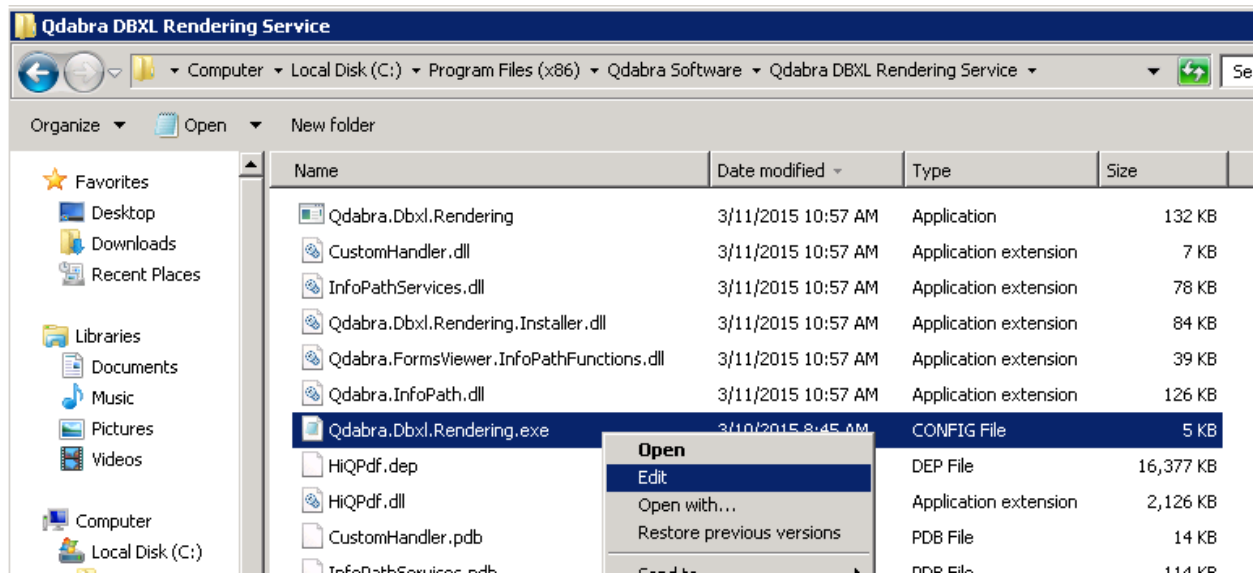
Qdabra DBXL Rendering Service

Computer ▸ Local Disk (C:) ▸ Program Files (x86) ▸ Qdabra Software ▸ Qdabra DBXL Rendering Service ▸

Se

Organize ▾ Open ▾ New folder

Favorites
Desktop
Downloads
Recent Places

Libraries
Documents
Music
Pictures
Videos

Computer
Local Disk (C:)

| Name | Date modified | Type | Size |
|---|---|---|---|
| Qdabra.Dbxl.Rendering | 3/11/2015 10:57 AM | Application | 132 KB |
| CustomHandler.dll | 3/11/2015 10:57 AM | Application extension | 7 KB |
| InfoPathServices.dll | 3/11/2015 10:57 AM | Application extension | 78 KB |
| Qdabra.Dbxl.Rendering.Installer.dll | 3/11/2015 10:57 AM | Application extension | 84 KB |
| Qdabra.FormsViewer.InfoPathFunctions.dll | 3/11/2015 10:57 AM | Application extension | 39 KB |
| Qdabra.InfoPath.dll | 3/11/2015 10:57 AM | Application extension | 126 KB |
| Qdabra.Dbxl.Rendering.exe | 3/10/2015 8:45 AM | CONFIG File | 5 KB |
| HiQPdf.dep | | DEP File | 16,377 KB |
| HiQPdf.dll | | Application extension | 2,126 KB |
| CustomHandler.pdb | | PDB File | 14 KB |
| InfoPathServices.pdb | | PDB File | 114 KB |

Open
Edit
Open with...
Restore previous versions
Send to